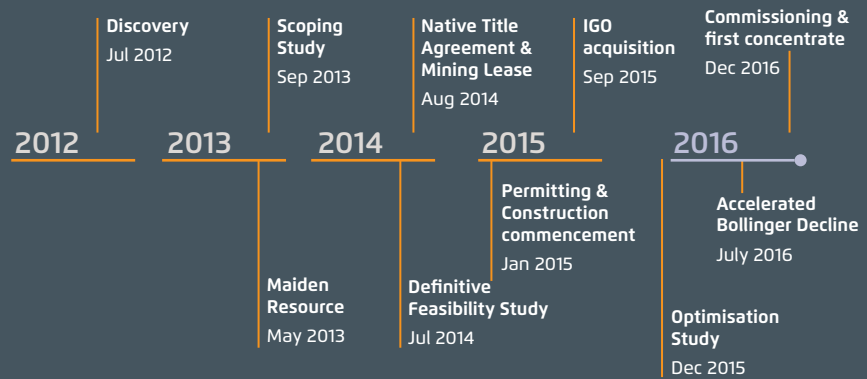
Discovery
Jul 2012

Scoping Study
Sep 2013

Native Title Agreement & Mining Lease
Aug 2014

IGO acquisition
Sep 2015

Commissioning & first concentrate
Dec 2016

2012

2013

2014

2015

2016

Permitting & Construction commencement
Jan 2015

Accelerated Bollinger Decline
July 2016

Maiden Resource
May 2013

Definitive Feasibility Study
Jul 2014

Optimisation Study
Dec 2015